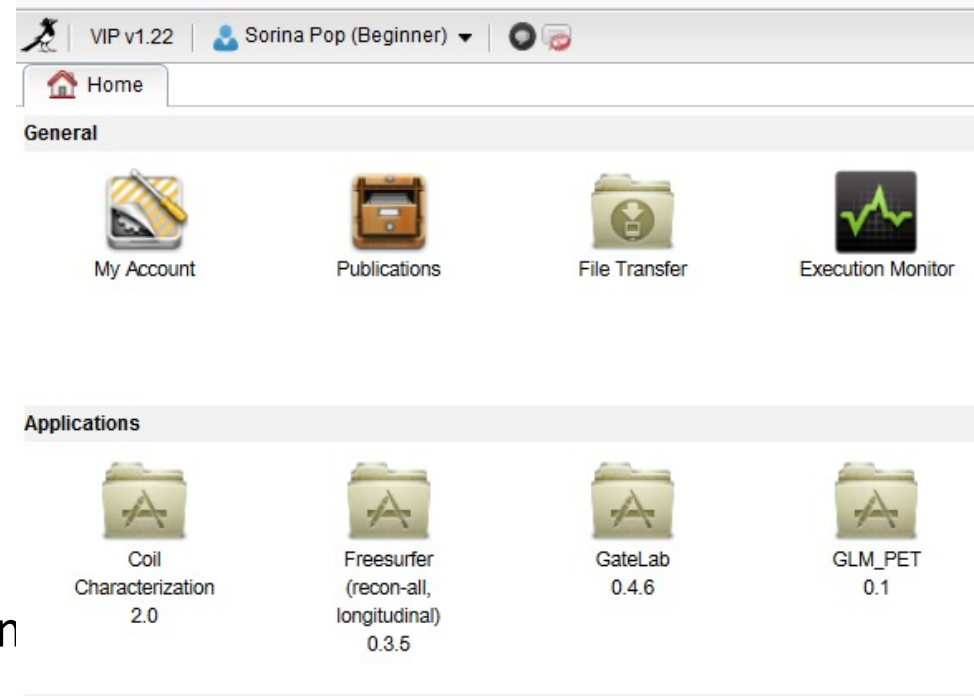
VIP v1.22 | Sorina Pop (Beginner)

Home

General

My Account

Publications

File Transfer

Execution Monitor

Applications

Coil Characterization 2.0

Freesurfer (recon-all, longitudinal) 0.3.5

GateLab 0.4.6

GLM_PET 0.1

n